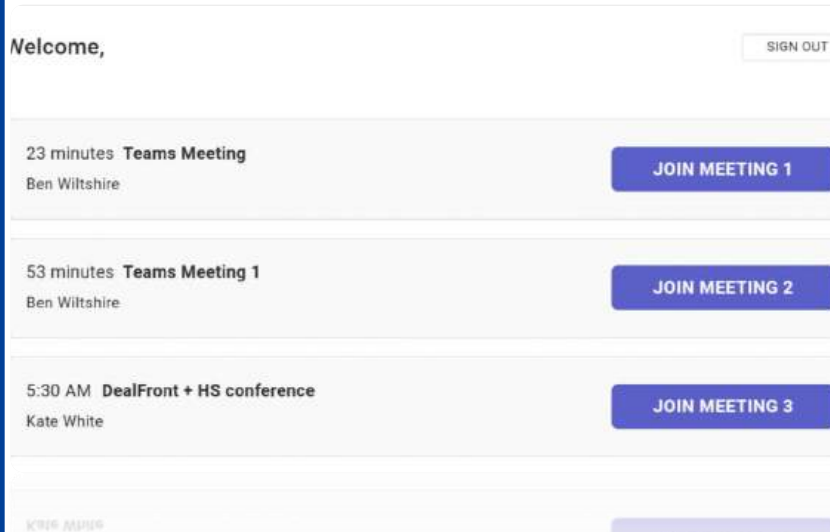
Nelcome,

SIGN OUT

23 minutes **Teams Meeting**
Ben Wiltshire

JOIN MEETING 1

53 minutes **Teams Meeting 1**
Ben Wiltshire

JOIN MEETING 2

5:30 AM **DealFront + HS conference**
Kate White

JOIN MEETING 3

Kate White